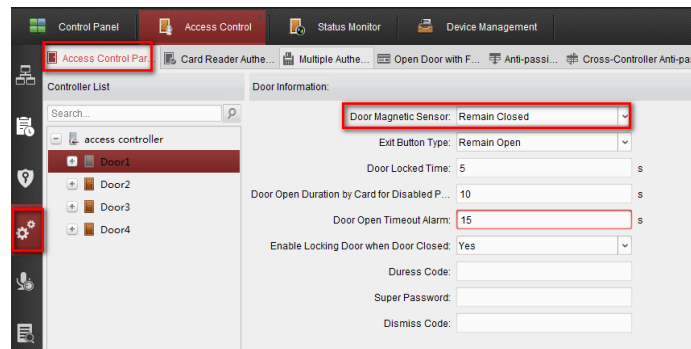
Control Panel
Access Control
Status Monitor
Device Management

Access Control Par..
Card Reader Authe...
Multiple Authe...
Open Door with F...
Anti-passi...
Cross-Controller Anti-pa

Controller List
Search...
access controller
Door1
Door2
Door3
Door4

Door Information:

| | |
|---|---|
| Door Magnetic Sensor: | Remain Closed |
| Exit Button Type: | Remain Open |
| Door Locked Time: | 5 s |
| Door Open Duration by Card for Disabled P... | 10 s |
| Door Open Timeout Alarm: | 15 s |
| Enable Locking Door when Door Closed: | Yes |
| Duress Code: | |
| Super Password: | |
| Dismiss Code: | |